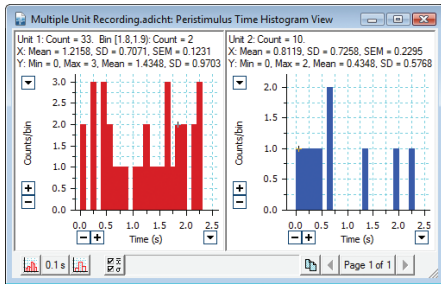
Multiple Unit Recording.adicht: Peristimulus Time Histogram View

Unit 1: Count = 33, Bin [1.8,1.9]: Count = 2
X: Mean = 1.2158, SD = 0.7071, SEM = 0.1231
Y: Min = 0, Max = 3, Mean = 1.4348, SD = 0.9703

3.0
2.5
2.0
1.5
1.0
0.5
0.0

Counts/bin

+
−

0.0 0.5 1.0 1.5 2.0 2.5
Time (s)
− +

Unit 2: Count = 10.
X: Mean = 0.8119, SD = 0.7258, SEM = 0.2295
Y: Min = 0, Max = 2, Mean = 0.4348, SD = 0.5768

2.0
1.5
1.0
0.5
0.0

Counts/bin

+
−

0.0 0.5 1.0 1.5 2.0 2.5
Time (s)
− +

0.1 s

Page 1 of 1